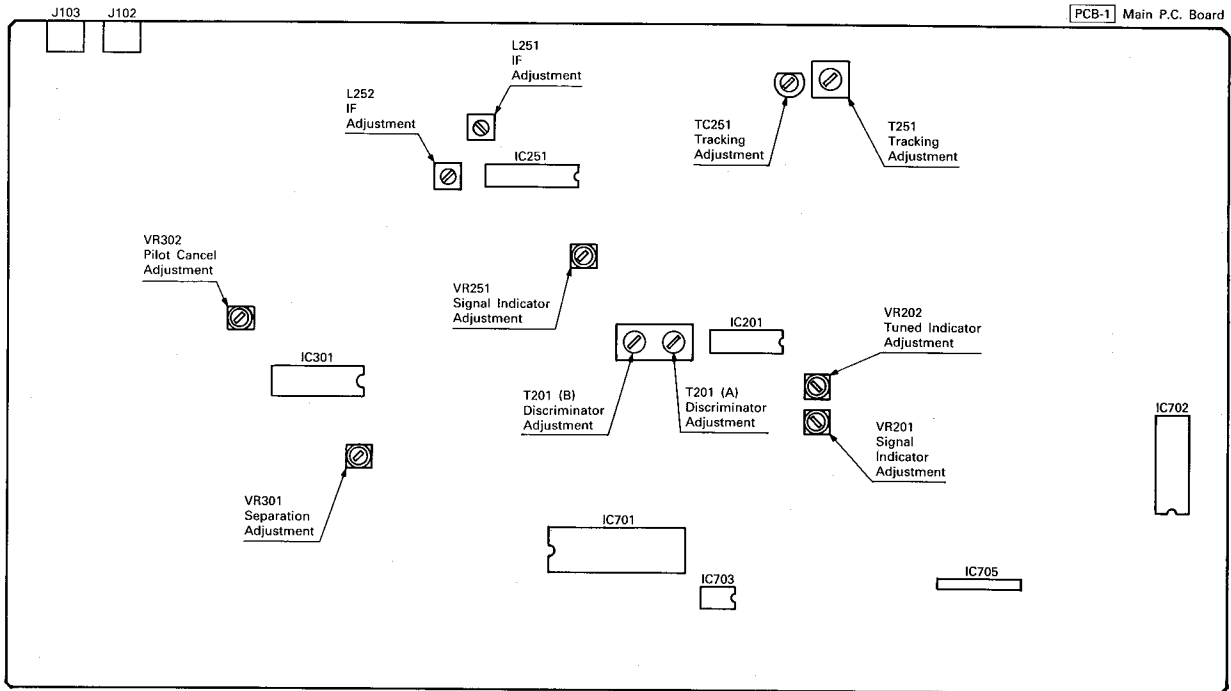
J103 J102

PCB-1 Main P.C. Board

L251
IF
Adjustment

L252
IF
Adjustment

IC251

TC251
Tracking
Adjustment

T251
Tracking
Adjustment

VR302
Pilot Cancel
Adjustment

VR251
Signal Indicator
Adjustment

IC201

VR202
Tuned Indicator
Adjustment

IC301

T201 (B)
Discriminator
Adjustment

T201 (A)
Discriminator
Adjustment

VR201
Signal
Indicator
Adjustment

IC702

VR301
Separation
Adjustment

IC701

IC703

IC705